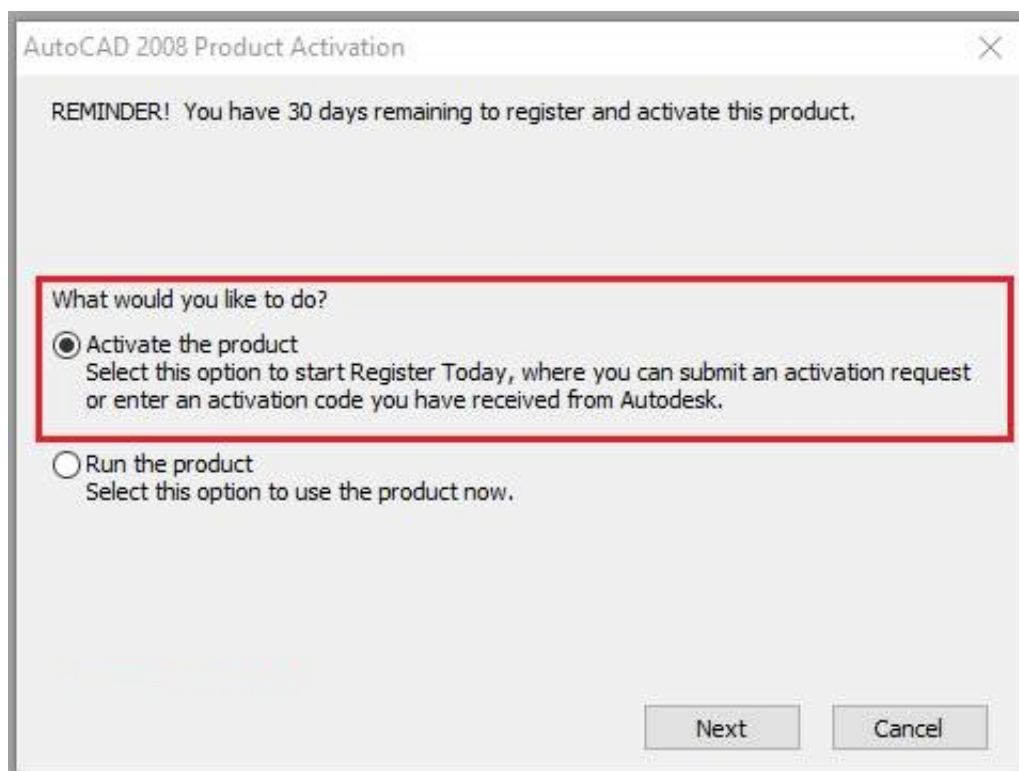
AutoCAD 2008 Product Activation

REMINDER! You have 30 days remaining to register and activate this product.

What would you like to do?

Activate the product
Select this option to start Register Today, where you can submit an activation request or enter an activation code you have received from Autodesk.

Run the product
Select this option to use the product now.

Next

Cancel